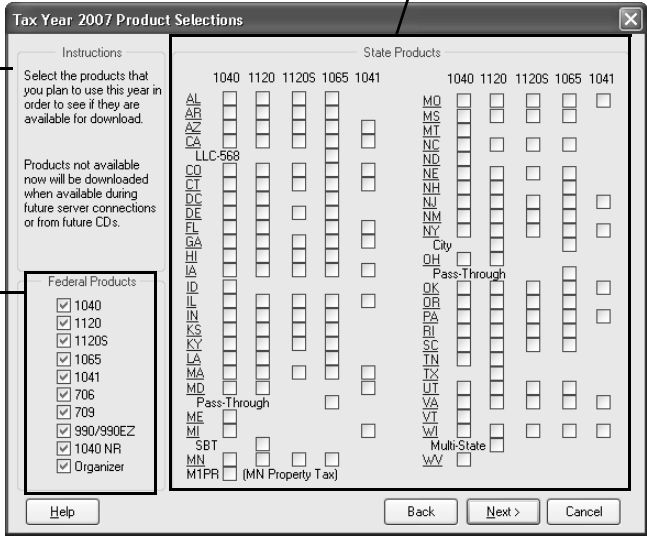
Tax Year 2007 Product Selections

Instructions

Select the products that you plan to use this year in order to see if they are available for download.

Products not available now will be downloaded when available during future server connections or from future CDs.

Federal Products
1040
1120
1120S
1065
1041
706
709
990/990EZ
1040 NR
Organizer

State Products

1040 1120 1120S 1065 1041

AL
AR
AZ
CA
LLC-568
CO
CT
DC
DE
FL
GA
HI
IA
ID
IL
IN
KS
KY
LA
MA
MD
Pass-Through
ME
MI
SBT
MN
M1PR (MN Property Tax)

1040 1120 1120S 1065 1041

MO
MS
MT
NC
ND
NE
NH
NJ
NM
NY
City
OH
Pass-Through
OK
OR
PA
RI
SC
TN
TX
UT
VA
VT
WI
Multi-State
WV

Help

Back Next > Cancel